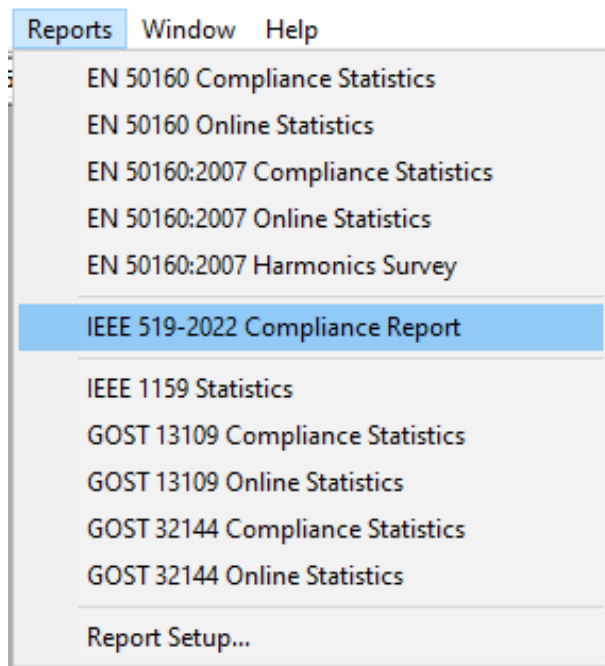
Reports Window Help

EN 50160 Compliance Statistics
EN 50160 Online Statistics
EN 50160:2007 Compliance Statistics
EN 50160:2007 Online Statistics
EN 50160:2007 Harmonics Survey

IEEE 519-2022 Compliance Report

IEEE 1159 Statistics
GOST 13109 Compliance Statistics
GOST 13109 Online Statistics
GOST 32144 Compliance Statistics
GOST 32144 Online Statistics

Report Setup...